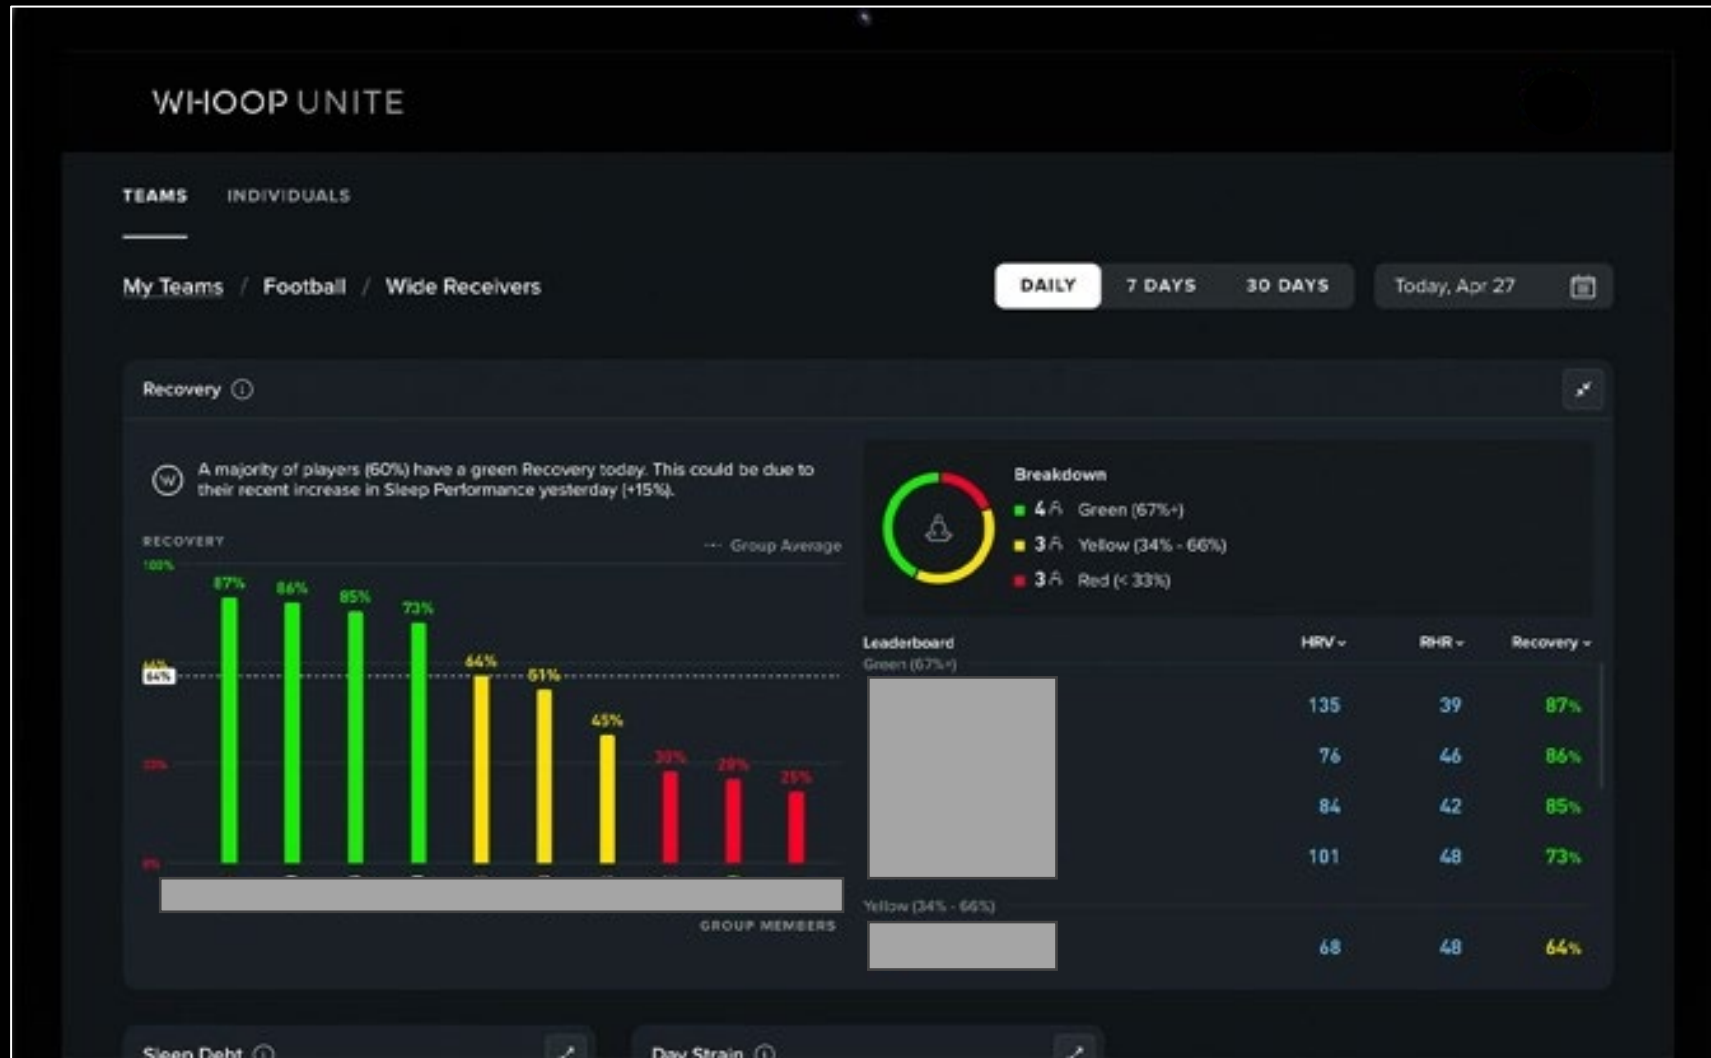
WHOOP UNITE

TEAMS INDIVIDUALS

My Teams / Football / Wide Receivers

DAILY 7 DAYS 30 DAYS Today, Apr 27

Recovery ⓘ

A majority of players (60%) have a green Recovery today. This could be due to their recent increase in Sleep Performance yesterday (+15%).

RECOVERY

--- Group Average

100%

64%

33%

0%

87% 86% 85% 73% 64% 61% 45% 30% 28% 25%

GROUP MEMBERS

Breakdown

4 Green (67%+)

3 Yellow (34% - 66%)

3 Red (< 33%)

Leaderboard

Green (67%+)

| HRV | RHR | Recovery |
|---|---|---|
| 135 | 39 | 87% |
| 76 | 46 | 86% |
| 84 | 42 | 85% |
| 101 | 48 | 73% |

Yellow (34% - 66%)

| HRV | RHR | Recovery |
|---|---|---|
| 68 | 48 | 64% |

Sleep Debt ⓘ

Day Strain ⓘ